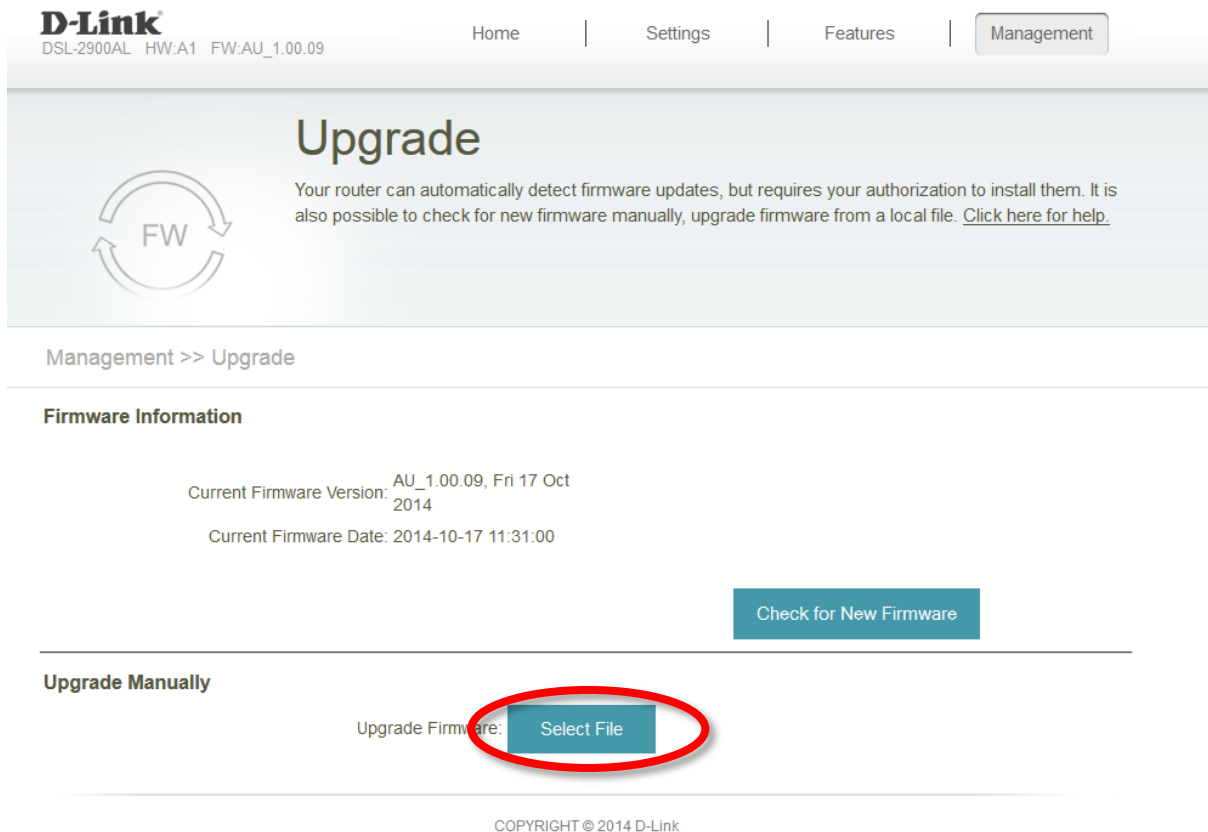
D-Link
DSL-2900AL HW:A1 FW:AU_1.00.09

Home | Settings | Features | Management

Upgrade

Your router can automatically detect firmware updates, but requires your authorization to install them. It is also possible to check for new firmware manually, upgrade firmware from a local file. Click here for help.

FW

Management >> Upgrade

Firmware Information

Current Firmware Version: AU_1.00.09, Fri 17 Oct 2014

Current Firmware Date: 2014-10-17 11:31:00

Check for New Firmware

Upgrade Manually

Upgrade Firmware: Select File

COPYRIGHT © 2014 D-Link